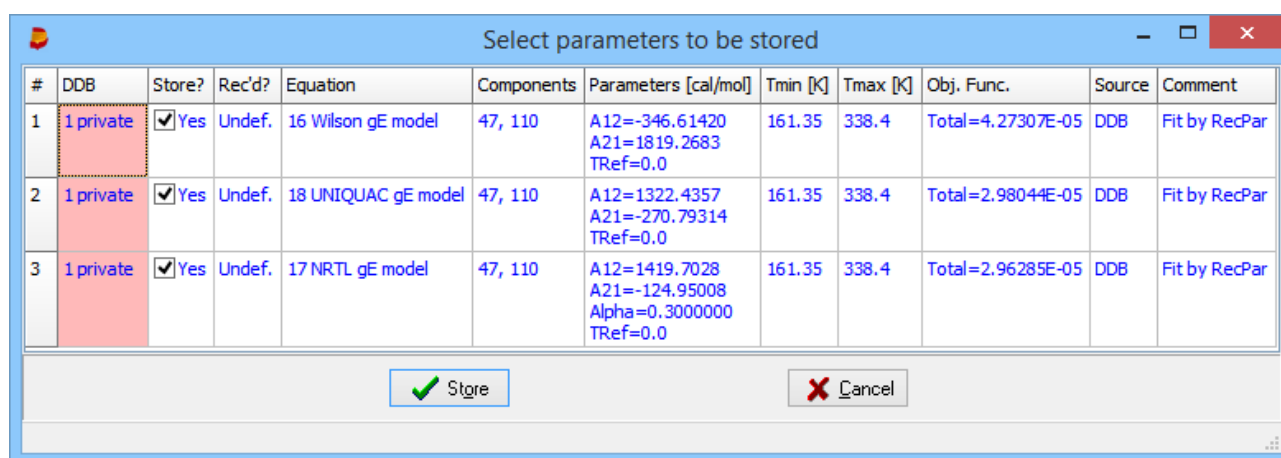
Select parameters to be stored

| # | DDB | Store? | Rec'd? | Equation | Components | Parameters [cal/mol] | Tmin [K] | Tmax [K] | Obj. Func. | Source | Comment |
|---|---|---|---|---|---|---|---|---|---|---|---|
| 1 | 1 private | Yes | Undef. | 16 Wilson gE model | 47, 110 | A12=-346.61420 A21=1819.2683 TRef=0.0 | 161.35 | 338.4 | Total=4.27307E-05 | DDB | Fit by RecPar |
| 2 | 1 private | Yes | Undef. | 18 UNIQUAC gE model | 47, 110 | A12=1322.4357 A21=-270.79314 TRef=0.0 | 161.35 | 338.4 | Total=2.98044E-05 | DDB | Fit by RecPar |
| 3 | 1 private | Yes | Undef. | 17 NRTL gE model | 47, 110 | A12=1419.7028 A21=-124.95008 Alpha=0.3000000 TRef=0.0 | 161.35 | 338.4 | Total=2.96285E-05 | DDB | Fit by RecPar |

Store

Cancel